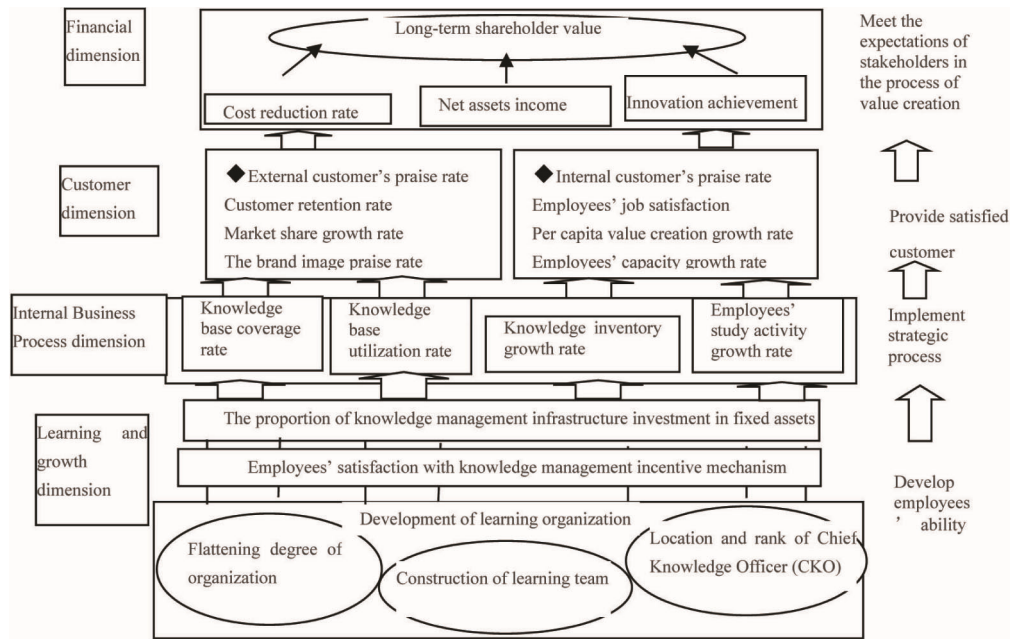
Financial dimension

Long-term shareholder value

Cost reduction rate

Net assets income

Innovation achievement

Meet the expectations of stakeholders in the process of value creation

Customer dimension

◆ External customer's praise rate
Customer retention rate
Market share growth rate
The brand image praise rate

◆ Internal customer's praise rate
Employees' job satisfaction
Per capita value creation growth rate
Employees' capacity growth rate

Provide satisfied customer

Internal Business Process dimension

Knowledge base coverage rate

Knowledge base utilization rate

Knowledge inventory growth rate

Employees' study activity growth rate

Implement strategic process

Learning and growth dimension

The proportion of knowledge management infrastructure investment in fixed assets

Employees' satisfaction with knowledge management incentive mechanism

Develop employees ' ability

Development of learning organization

Flattening degree of organization

Construction of learning team

Location and rank of Chief Knowledge Officer (CKO)